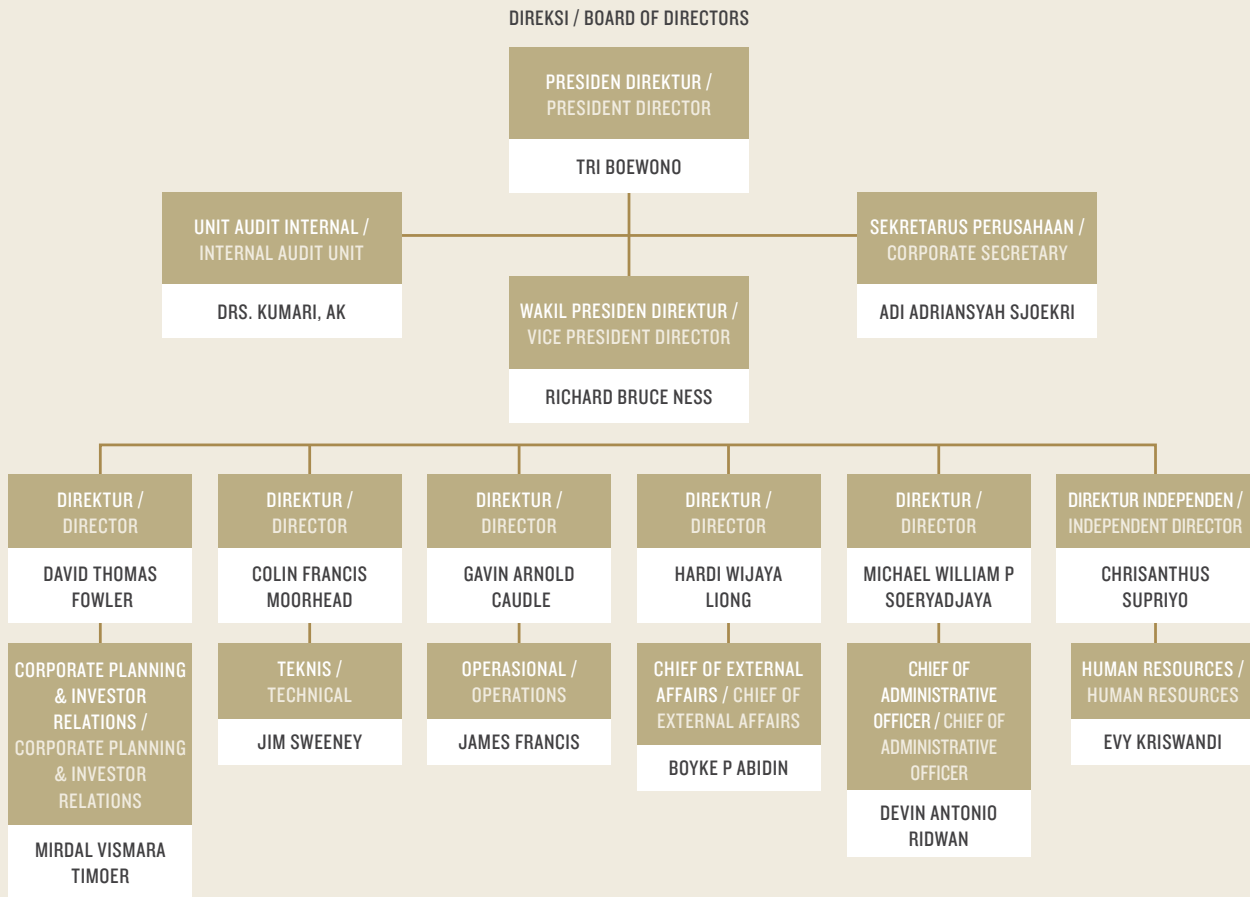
DIREKSI / BOARD OF DIRECTORS

PRESIDEN DIREKTUR / PRESIDENT DIRECTOR

TRI BOEWONO

UNIT AUDIT INTERNAL / INTERNAL AUDIT UNIT

DRS. KUMARI, AK

SEKRETARUS PERUSAHAAN / CORPORATE SECRETARY

ADI ADRIANSYAH SJOEKRI

WAKIL PRESIDEN DIREKTUR / VICE PRESIDENT DIRECTOR

RICHARD BRUCE NESS

DIREKTUR / DIRECTOR

DAVID THOMAS FOWLER

CORPORATE PLANNING & INVESTOR RELATIONS / CORPORATE PLANNING & INVESTOR RELATIONS

MIRDAL VISMARA TIMOER

DIREKTUR / DIRECTOR

COLIN FRANCIS MOORHEAD

TEKNIS / TECHNICAL

JIM SWEENEY

DIREKTUR / DIRECTOR

GAVIN ARNOLD CAUDLE

OPERASIONAL / OPERATIONS

JAMES FRANCIS

DIREKTUR / DIRECTOR

HARDI WIJAYA LIONG

CHIEF OF EXTERNAL AFFAIRS / CHIEF OF EXTERNAL AFFAIRS

BOYKE P ABIDIN

DIREKTUR / DIRECTOR

MICHAEL WILLIAM P SOERYADJAYA

CHIEF OF ADMINISTRATIVE OFFICER / CHIEF OF ADMINISTRATIVE OFFICER

DEVIN ANTONIO RIDWAN

DIREKTUR INDEPENDEN / INDEPENDENT DIRECTOR

CHRISANTHUS SUPRIYO

HUMAN RESOURCES / HUMAN RESOURCES

EVY KRISWANDI